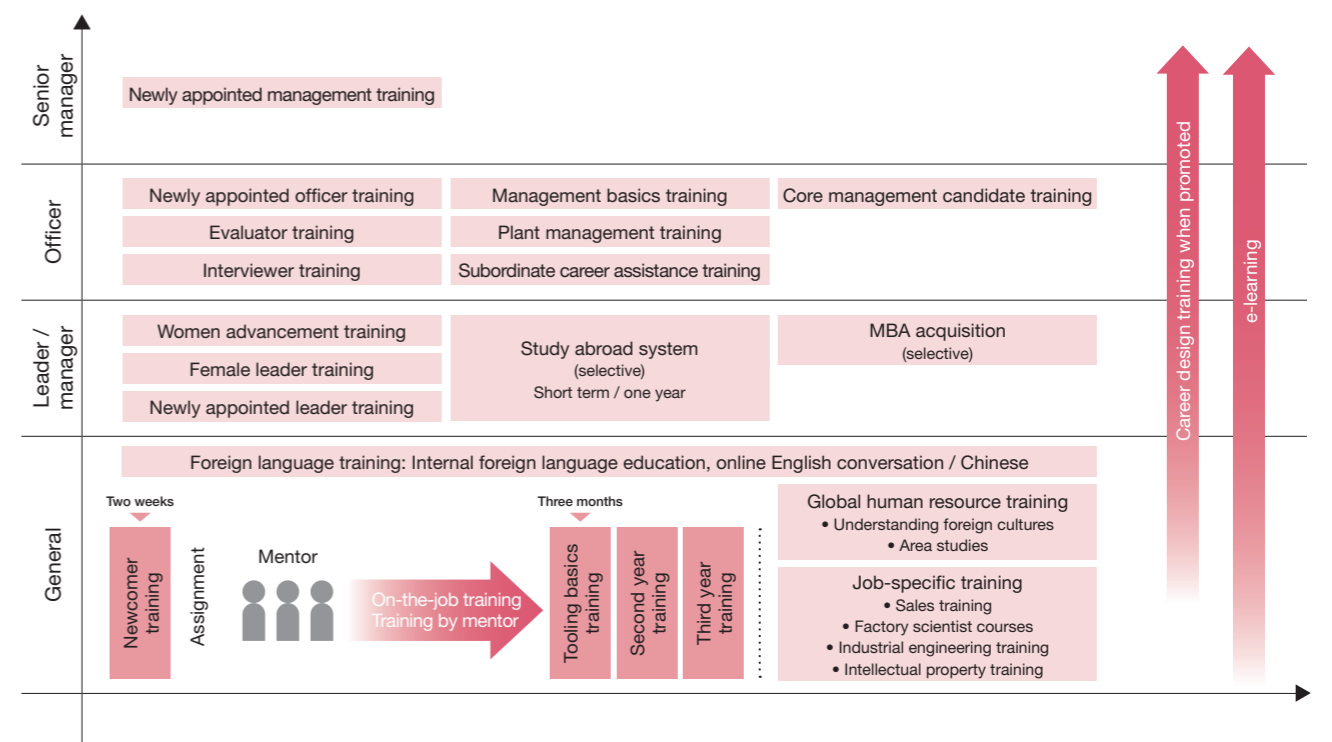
Senior manager

Newly appointed management training

Officer

Newly appointed officer training

Evaluator training

Interviewer training

Management basics training

Plant management training

Subordinate career assistance training

Core management candidate training

Leader / manager

Women advancement training

Female leader training

Newly appointed leader training

Study abroad system
(selective)
Short term / one year

MBA acquisition
(selective)

General

Foreign language training: Internal foreign language education, online English conversation / Chinese

Two weeks

Newcomer training

Assignment

Mentor

On-the-job training
Training by mentor

Three months

Tooling basics training

Second year training

Third year training

Global human resource training
• Understanding foreign cultures
• Area studies

Job-specific training
• Sales training
• Factory scientist courses
• Industrial engineering training
• Intellectual property training

Career design training when promoted

e-learning